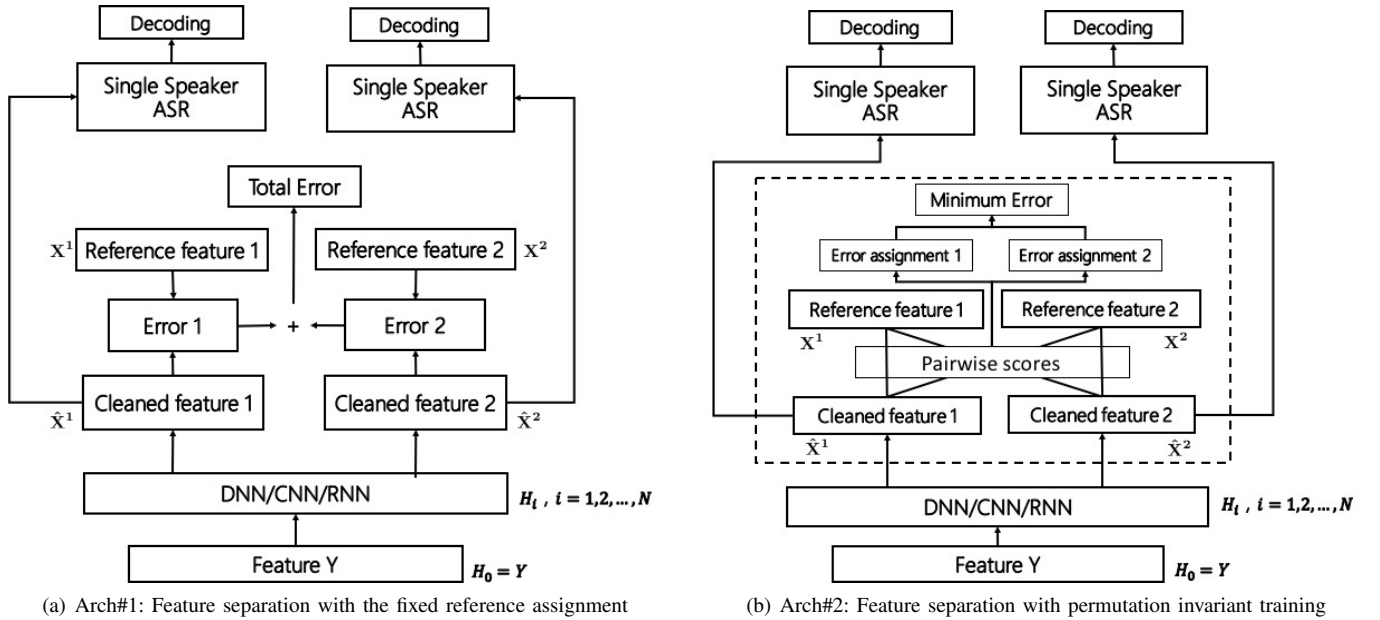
Decoding

Decoding

Single Speaker ASR

Single Speaker ASR

Total Error

$\mathrm{X}^1$ Reference feature 1

Reference feature 2 $\mathrm{X}^2$

Error 1

+

Error 2

Cleaned feature 1

Cleaned feature 2

$\hat{\mathrm{X}}^1$

$\hat{\mathrm{X}}^2$

DNN/CNN/RNN

$H_i$ , $i = 1,2,\dots,N$

Feature Y

$H_0 = Y$

(a) Arch#1: Feature separation with the fixed reference assignment

Decoding

Decoding

Single Speaker ASR

Single Speaker ASR

Minimum Error

Error assignment 1

Error assignment 2

Reference feature 1

Reference feature 2

$\mathrm{X}^1$

$\mathrm{X}^2$

Pairwise scores

Cleaned feature 1

Cleaned feature 2

$\hat{\mathrm{X}}^1$

$\hat{\mathrm{X}}^2$

DNN/CNN/RNN

$H_i$ , $i = 1,2,\dots,N$

Feature Y

$H_0 = Y$

(b) Arch#2: Feature separation with permutation invariant training